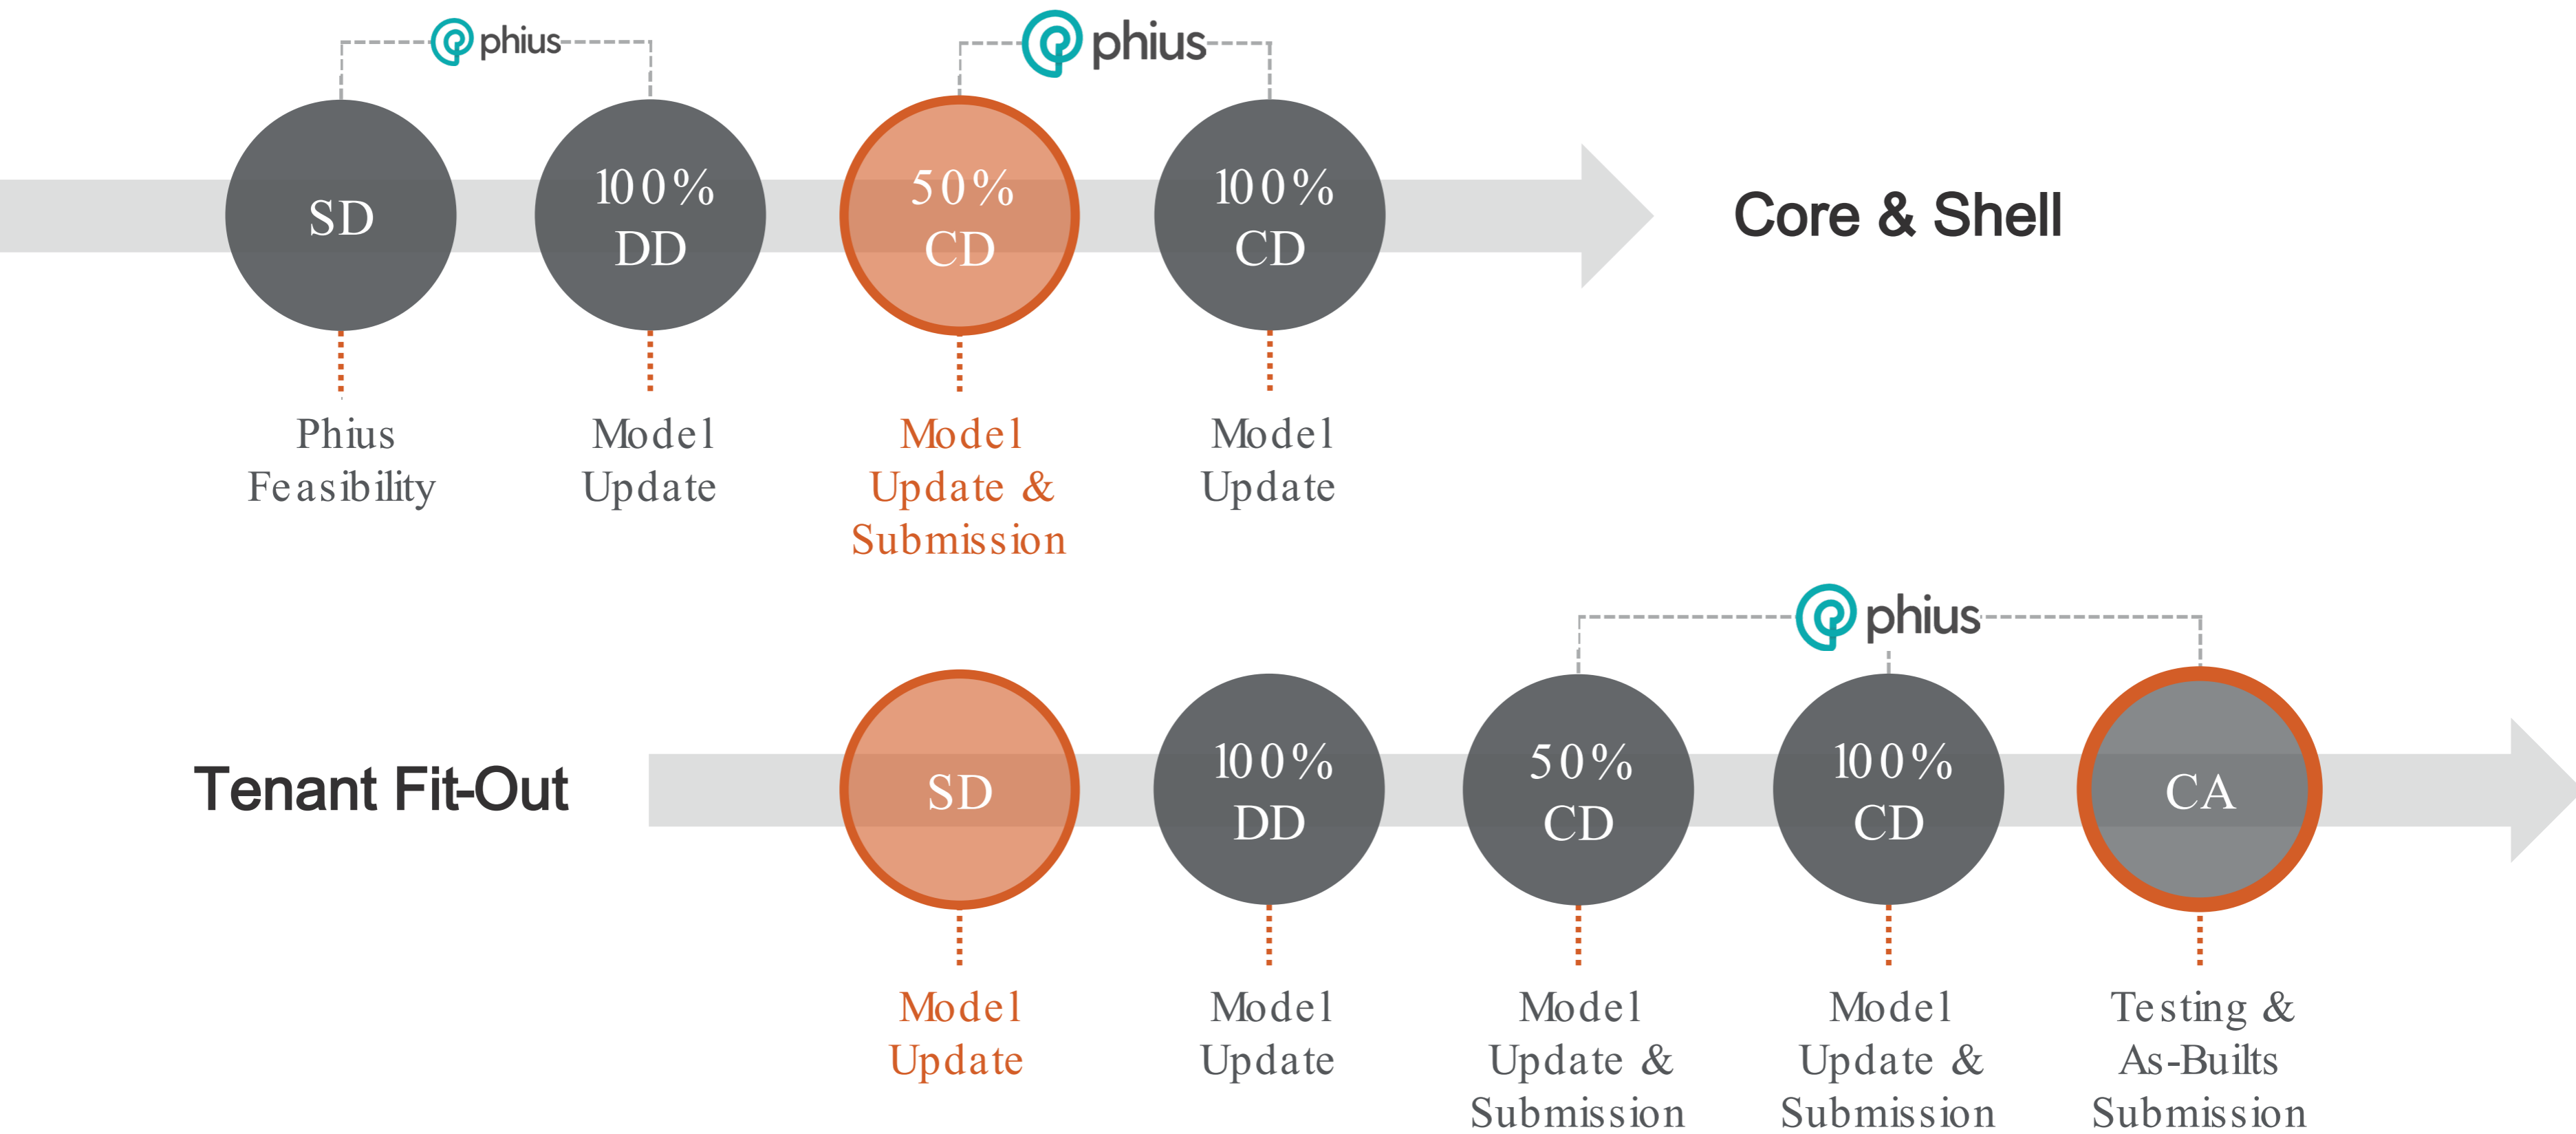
phius

phius

SD

100%
DD

50%
CD

100%
CD

Core & Shell

Phius
Feasibility

Model
Update

Model
Update &
Submission

Model
Update

phius

Tenant Fit-Out

SD

100%
DD

50%
CD

100%
CD

CA

Model
Update

Model
Update

Model
Update &
Submission

Model
Update &
Submission

Testing &
As-Builts
Submission